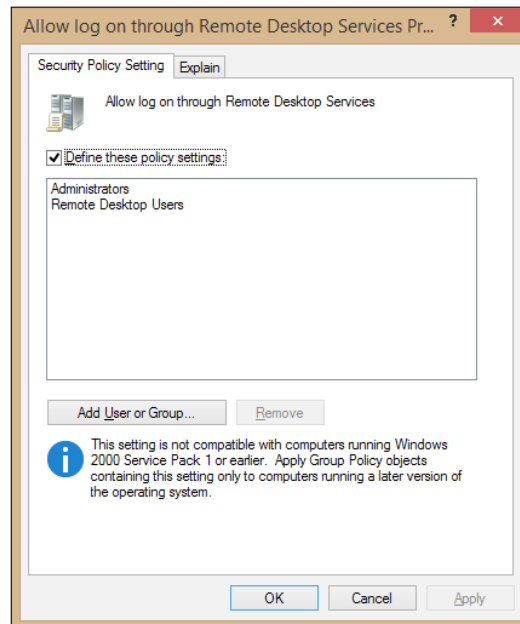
Allow log on through Remote Desktop Services Pr...

?

Security Policy Setting

Explain

Allow log on through Remote Desktop Services

Define these policy settings:

Administrators
Remote Desktop Users

Add User or Group...

Remove

This setting is not compatible with computers running Windows 2000 Service Pack 1 or earlier. Apply Group Policy objects containing this setting only to computers running a later version of the operating system.

OK

Cancel

Apply